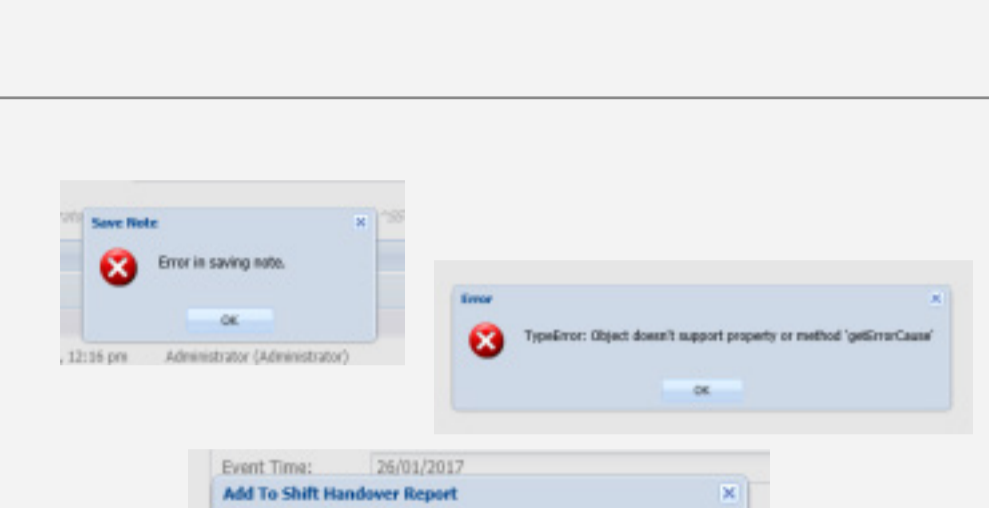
Save Note

Error in saving note.

OK

, 12:16 pm Administrator (Administrator)

Error

TypeError: Object doesn't support property or method 'getErrorCause'

OK

Event Time: 26/01/2017

Add To Shift Handover Report